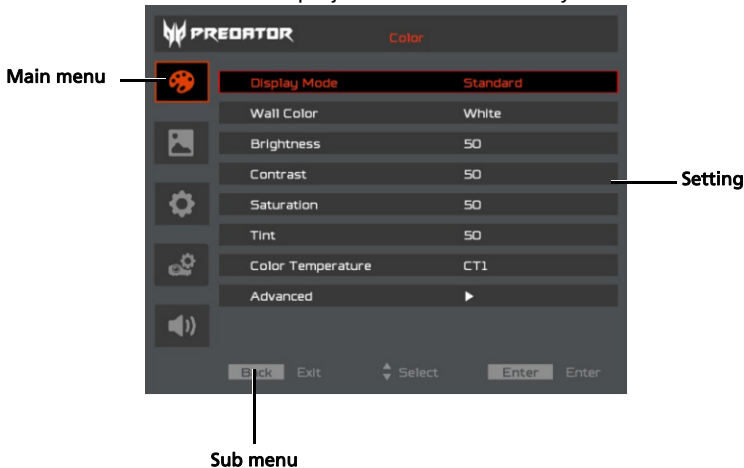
PREDATOR Color

Main menu

| | |
|---|---|
| Display Mode | Standard |
| Wall Color | White |
| Brightness | 50 |
| Contrast | 50 |
| Saturation | 50 |
| Tint | 50 |
| Color Temperature | CT1 |
| Advanced | ▶ |

Setting

Back Exit Select Enter Enter

Sub menu